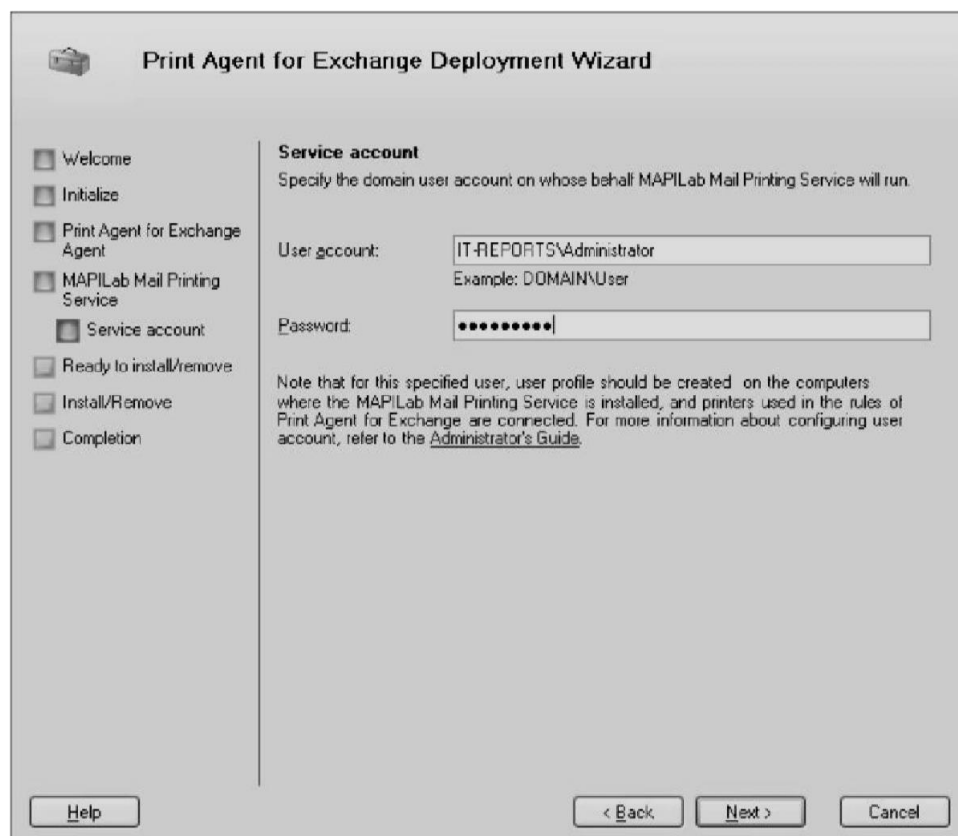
Print Agent for Exchange Deployment Wizard

Welcome

Initialize

Print Agent for Exchange Agent

MAPILab Mail Printing Service

Service account

Ready to install/remove

Install/Remove

Completion

Service account

Specify the domain user account on whose behalf MAPILab Mail Printing Service will run.

User account: IT-REPORTS\Administrator

Example: DOMAIN\User

Password: ●●●●●●●●●

Note that for this specified user, user profile should be created on the computers where the MAPILab Mail Printing Service is installed, and printers used in the rules of Print Agent for Exchange are connected. For more information about configuring user account, refer to the Administrator's Guide.

Help

< Back

Next >

Cancel